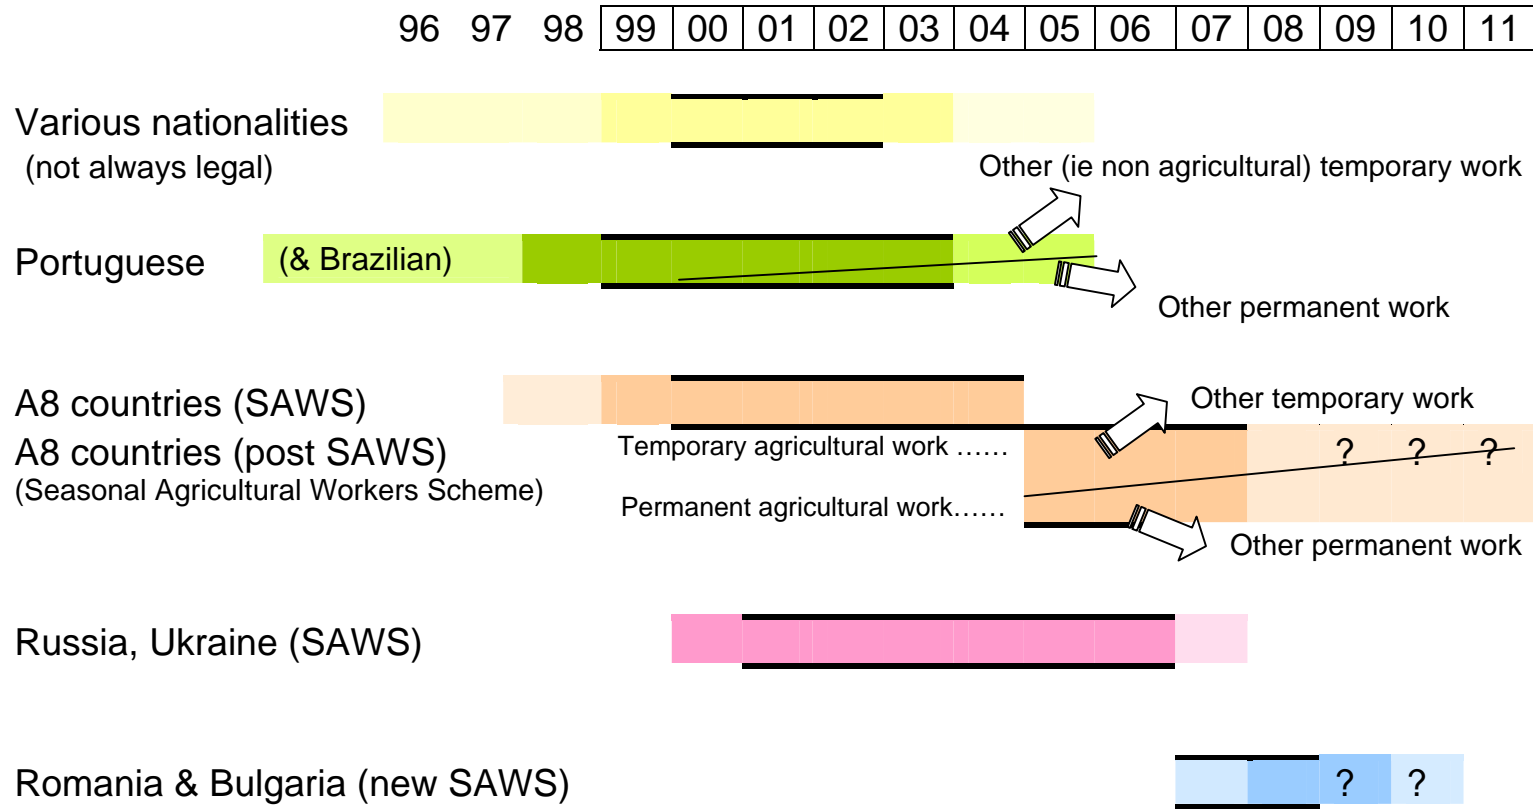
96 97 98

| 99 | 00 | 01 | 02 | 03 | 04 | 05 | 06 | 07 | 08 | 09 | 10 | 11 |
|---|---|---|---|---|---|---|---|---|---|---|---|---|

Various nationalities
(not always legal)

Other (ie non agricultural) temporary work

Portuguese (& Brazilian)

Other permanent work

A8 countries (SAWS)

Other temporary work

A8 countries (post SAWS)
(Seasonal Agricultural Workers Scheme)

Temporary agricultural work ……

Permanent agricultural work……

? ? ?

Other permanent work

Russia, Ukraine (SAWS)

Romania & Bulgaria (new SAWS)

? ?